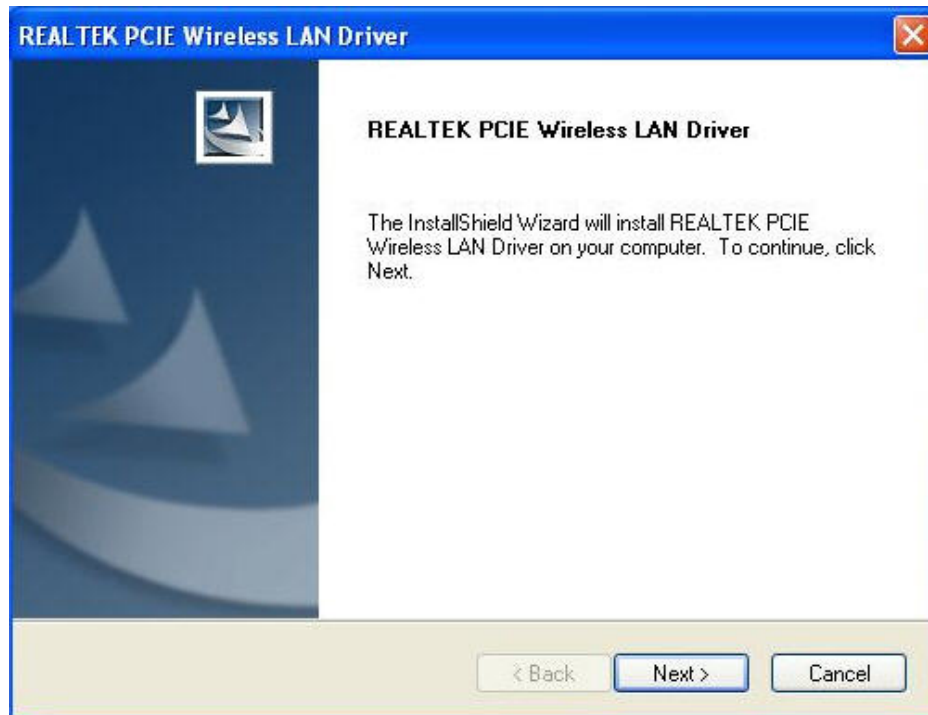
REALTEK PCIE Wireless LAN Driver

REALTEK PCIE Wireless LAN Driver

The InstallShield Wizard will install REALTEK PCIE Wireless LAN Driver on your computer. To continue, click Next.

< Back
Next >
Cancel